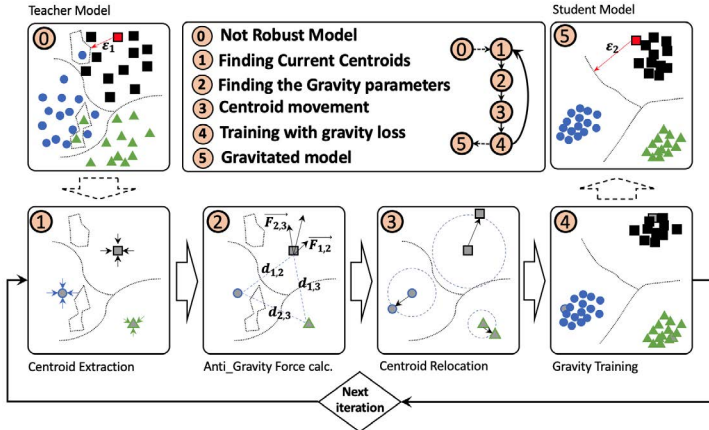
Teacher Model

0

$\varepsilon_1$

0 Not Robust Model
1 Finding Current Centroids
2 Finding the Gravity parameters
3 Centroid movement
4 Training with gravity loss
5 Gravitated model

0 1 2 3 4 5

Student Model

5

$\varepsilon_2$

1

Centroid Extraction

2

$\vec{F_{2,3}}$

$\vec{F_{1,2}}$

$d_{1,2}$

$d_{1,3}$

$d_{2,3}$

Anti_Gravity Force calc.

3

Centroid Relocation

4

Gravity Training

Next iteration